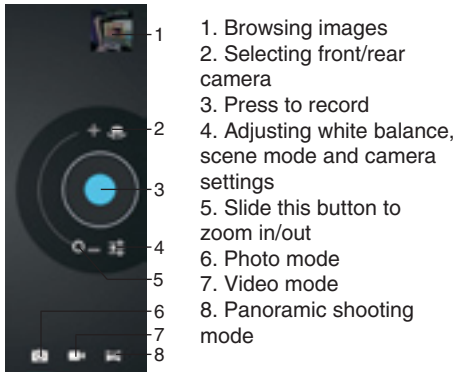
1
2
3
4
5
6
7
8

1. Browsing images
2. Selecting front/rear camera
3. Press to record
4. Adjusting white balance, scene mode and camera settings
5. Slide this button to zoom in/out
6. Photo mode
7. Video mode
8. Panoramic shooting mode